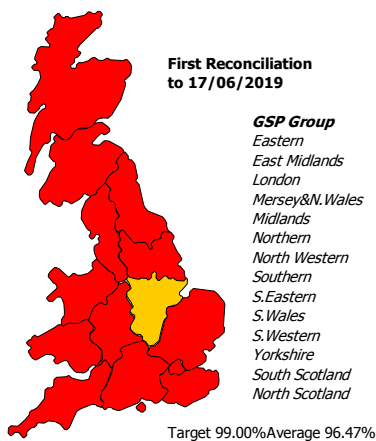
First Reconciliation to 17/06/2019

GSP Group
Eastern
East Midlands
London
Mersey&N.Wales
Midlands
Northern
North Western
Southern
S.Eastern
S.Wales
S.Western
Yorkshire
South Scotland
North Scotland

Target 99.00%Average 96.47%